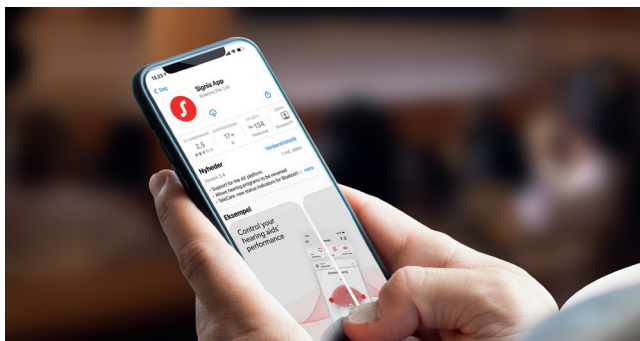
11:21

Søg

Signia App

Sivantos Pte. Ltd.

2,5

17+

Nr. 134

Nyheder

Versionshistorik

Version 2.3

1 md. siden

• Support for the AX platform
• Allows hearing programs to be renamed
• TeleCare: new status indicators for Bluetooth

mere

Eksempel

Control your hearing aids' performance